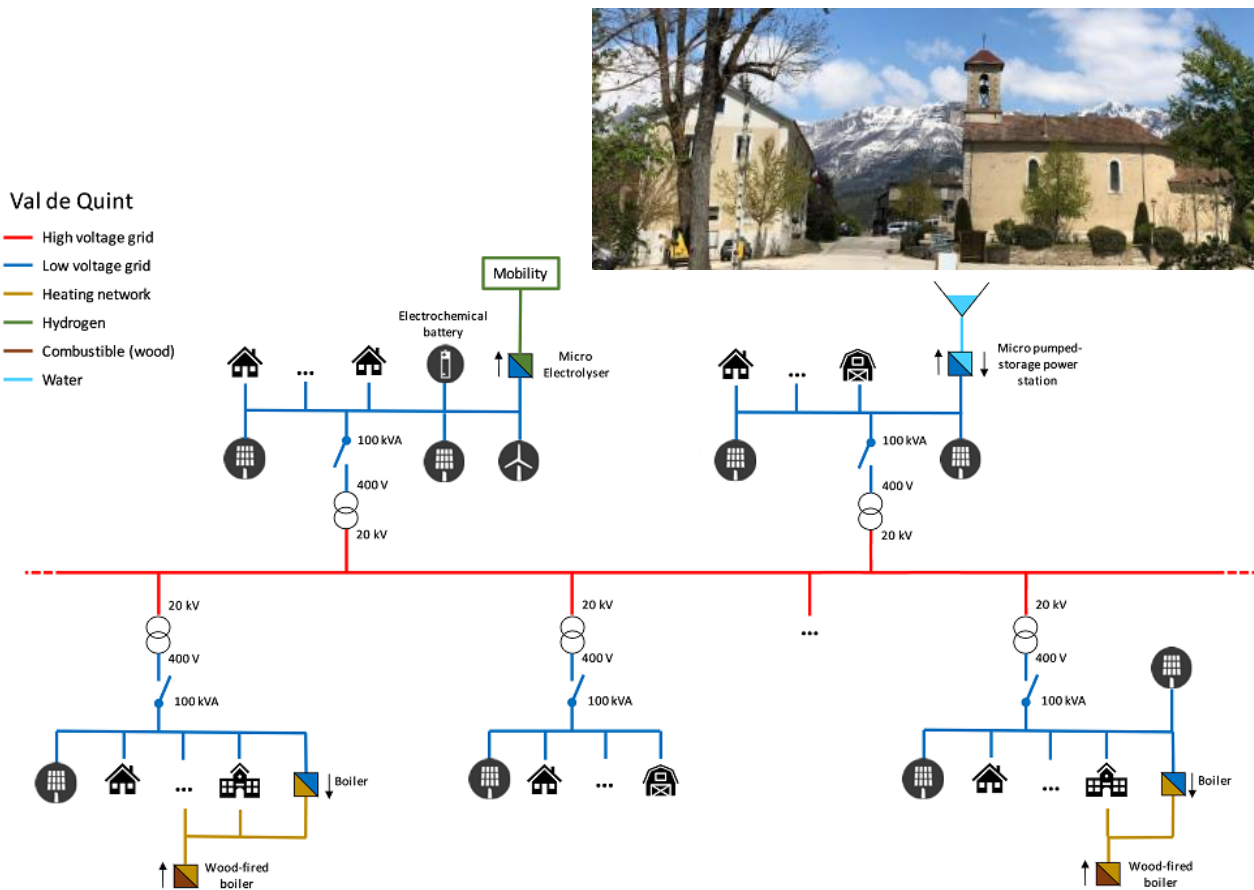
Val de Quint

High voltage grid
Low voltage grid
Heating network
Hydrogen
Combustible (wood)
Water

Mobility

Electrochemical battery

Micro Electrolyser

...

100 kVA

400 V

20 kV

...

Micro pumped-storage power station

100 kVA

400 V

20 kV

20 kV

400 V

100 kVA

...

Boiler

Wood-fired boiler

20 kV

400 V

100 kVA

...

...

20 kV

400 V

100 kVA

...

Boiler

Wood-fired boiler